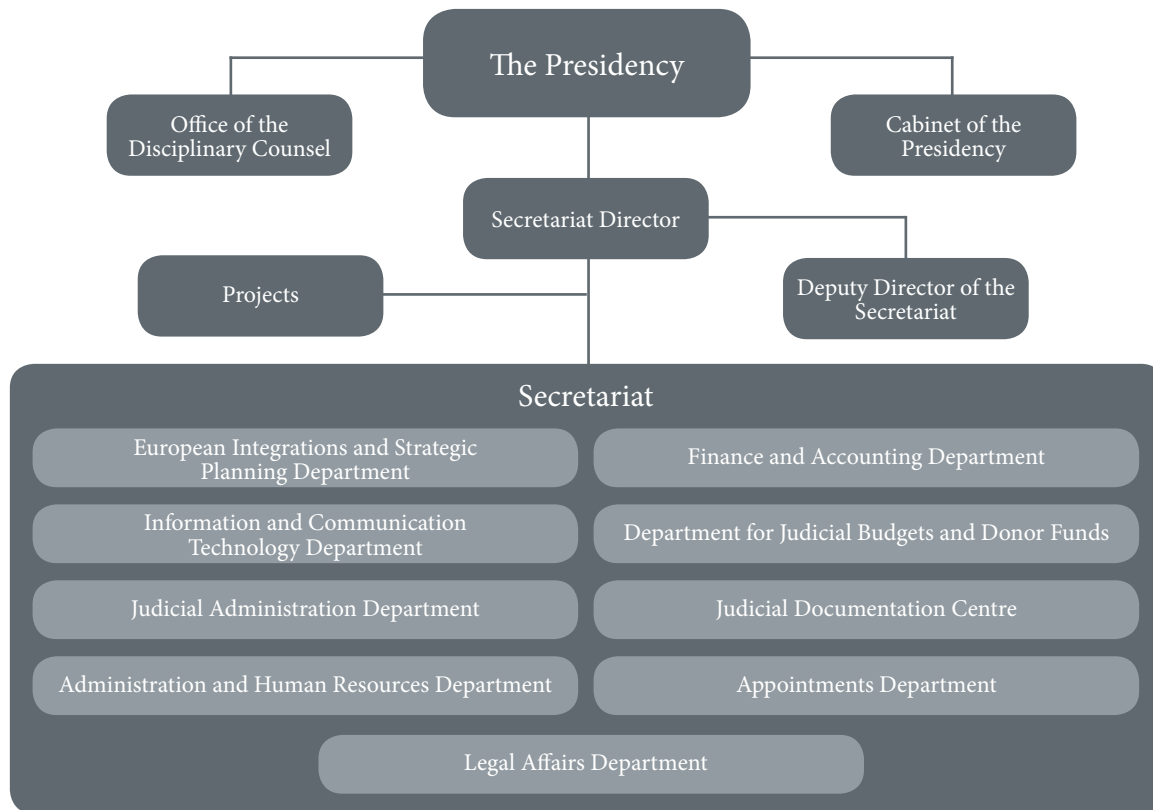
The Presidency

Office of the Disciplinary Counsel

Cabinet of the Presidency

Secretariat Director

Projects

Deputy Director of the Secretariat

Secretariat

European Integrations and Strategic Planning Department

Finance and Accounting Department

Information and Communication Technology Department

Department for Judicial Budgets and Donor Funds

Judicial Administration Department

Judicial Documentation Centre

Administration and Human Resources Department

Appointments Department

Legal Affairs Department